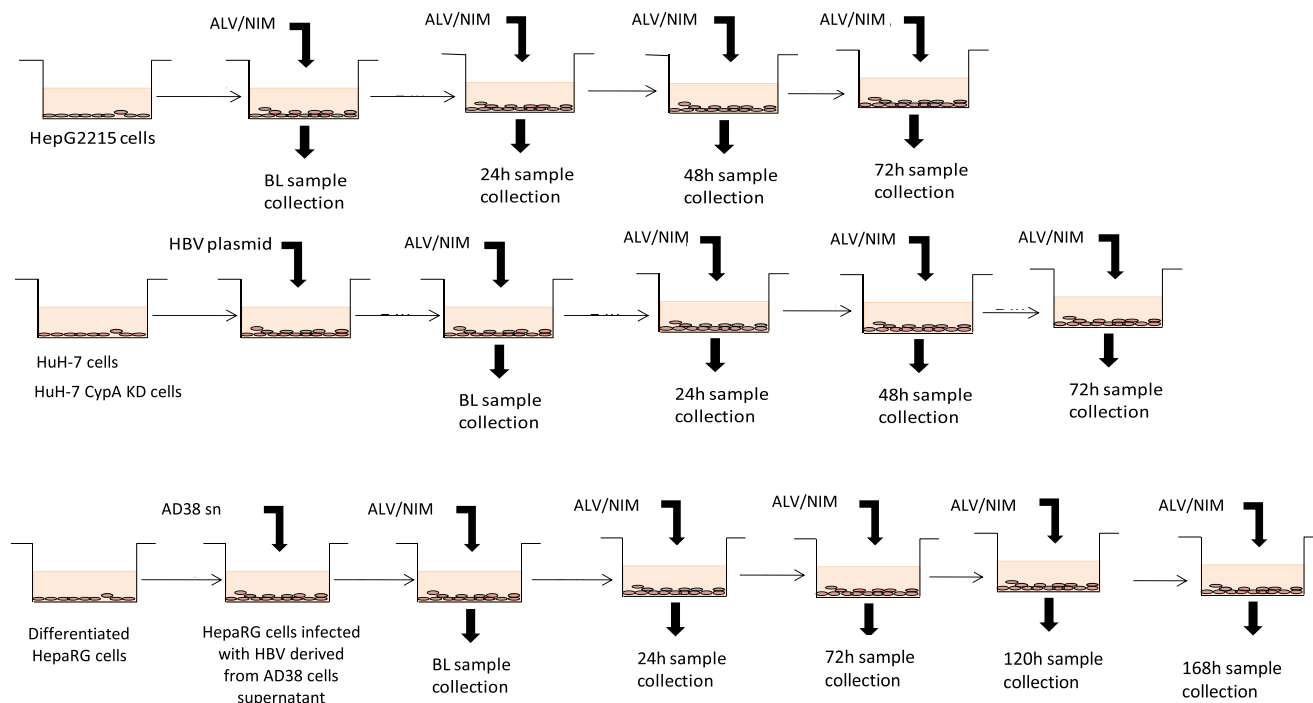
ALV/NIM

ALV/NIM

ALV/NIM

ALV/NIM

HepG2215 cells

BL sample collection

24h sample collection

48h sample collection

72h sample collection

HBV plasmid

ALV/NIM

ALV/NIM

ALV/NIM

ALV/NIM

HuH-7 cells

HuH-7 CypA KD cells

BL sample collection

24h sample collection

48h sample collection

72h sample collection

AD38 sn

ALV/NIM

ALV/NIM

ALV/NIM

ALV/NIM

ALV/NIM

Differentiated HepaRG cells

HepaRG cells infected with HBV derived from AD38 cells supernatant

BL sample collection

24h sample collection

72h sample collection

120h sample collection

168h sample collection